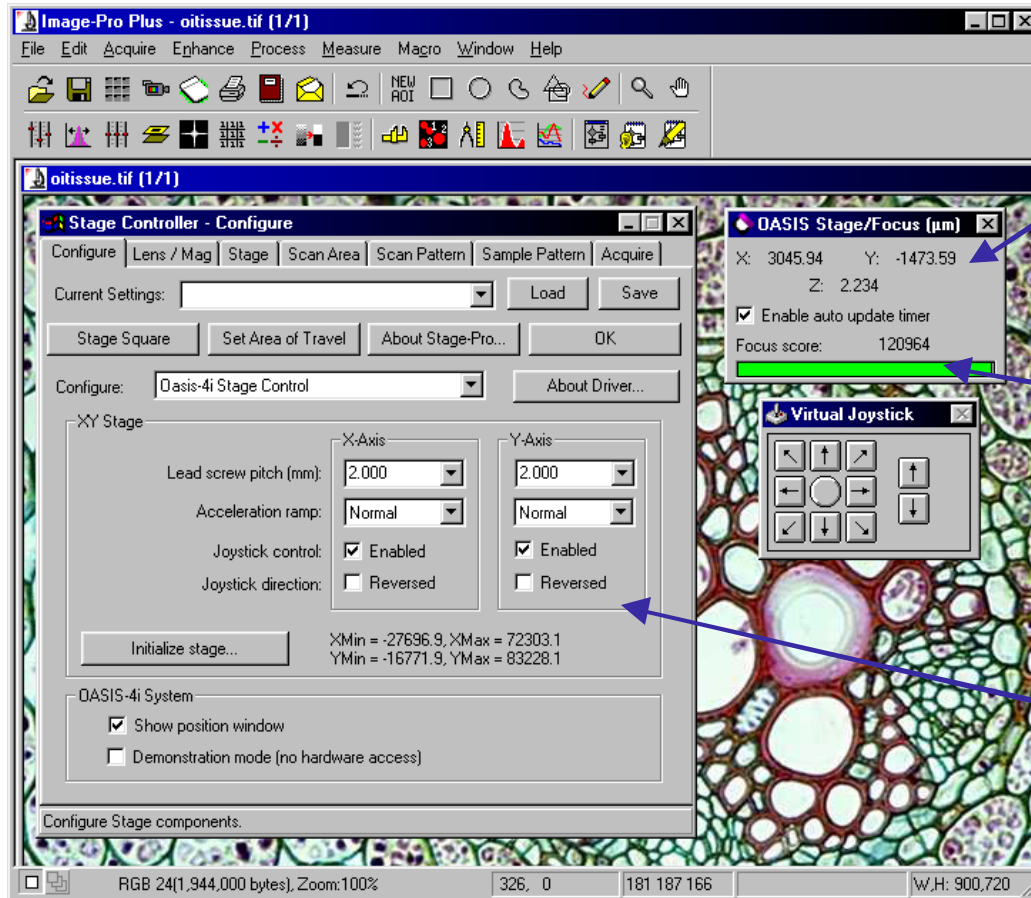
Image-Pro Plus - oitissue.tif (1/1)

File Edit Acquire Enhance Process Measure Macro Window Help

NEW AOI

oitissue.tif (1/1)

Stage Controller - Configure

Configure | Lens / Mag | Stage | Scan Area | Scan Pattern | Sample Pattern | Acquire

Current Settings: Load Save

Stage Square | Set Area of Travel | About Stage-Pro... | OK

Configure: Oasis-4i Stage Control | About Driver...

XY Stage

X-Axis

Y-Axis

Lead screw pitch (mm): 2.000 2.000

Acceleration ramp: Normal Normal

Joystick control: Enabled Enabled

Joystick direction: Reversed Reversed

Initialize stage...

XMin = -27696.9, XMax = 72303.1
YMin = -16771.9, YMax = 83228.1

OASIS-4i System

Show position window

Demonstration mode (no hardware access)

Configure Stage components.

OASIS Stage/Focus (µm)

X: 3045.94 Y: -1473.59

Z: 2.234

Enable auto update timer

Focus score: 120964

Virtual Joystick

RGB 24(1,944,000 bytes), Zoom:100% | 326, 0 | 181 187 166 | W,H: 900,720